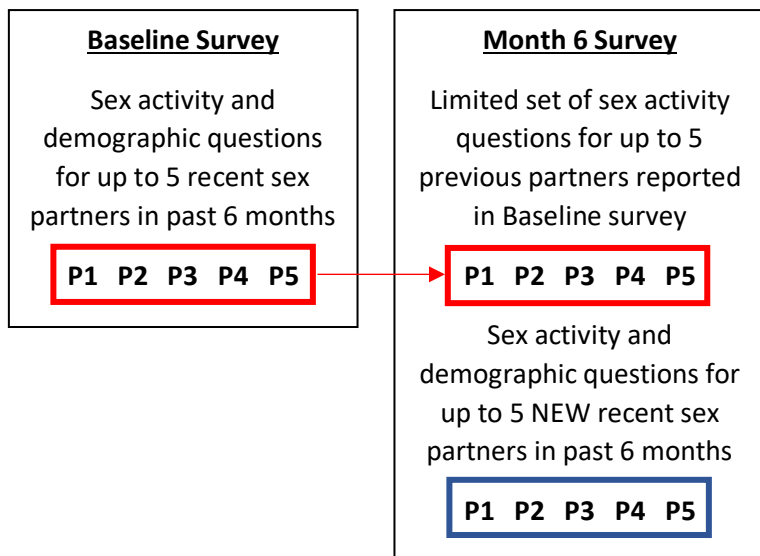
Baseline Survey

Sex activity and demographic questions for up to 5 recent sex partners in past 6 months

P1 P2 P3 P4 P5

Month 6 Survey

Limited set of sex activity questions for up to 5 previous partners reported in Baseline survey

P1 P2 P3 P4 P5

Sex activity and demographic questions for up to 5 NEW recent sex partners in past 6 months

P1 P2 P3 P4 P5